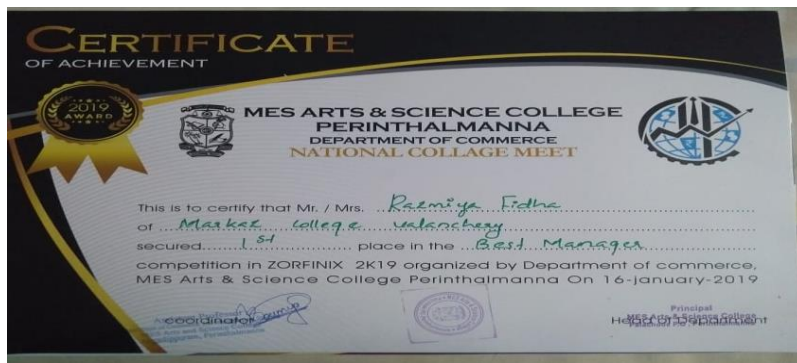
CERTIFICATE
OF ACHIEVEMENT

2019 AWARD

MES ARTS & SCIENCE COLLEGE
PERINTHALMANNA
DEPARTMENT OF COMMERCE
NATIONAL COLLAGE MEET

This is to certify that Mr. / Mrs. Rizmiya Fidha
of Markaz college valanchery
secured 1st place in the Best Manager
competition in ZORFINIX 2K19 organized by Department of commerce, MES Arts & Science College Perinthalmanna On 16-january-2019

Coordinator

Principal
MES Arts & Science College
Head of Department